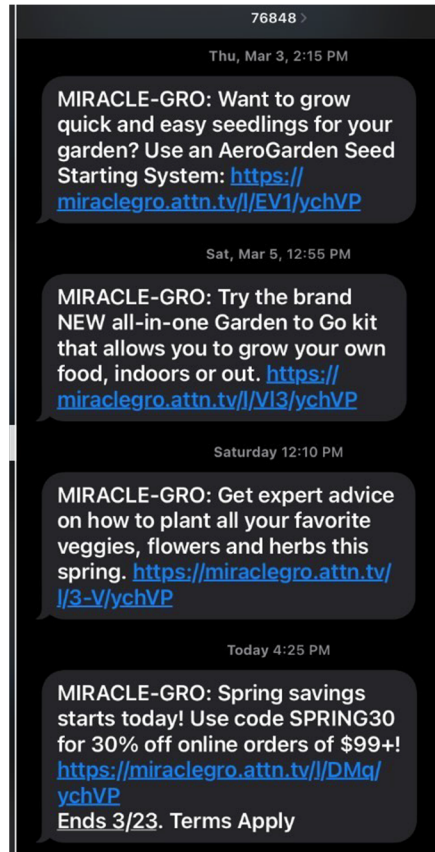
76848 >

Thu, Mar 3, 2:15 PM

MIRACLE-GRO: Want to grow quick and easy seedlings for your garden? Use an AeroGarden Seed Starting System: https://miraclegro.attn.tv/l/EV1/ychVP

Sat, Mar 5, 12:55 PM

MIRACLE-GRO: Try the brand NEW all-in-one Garden to Go kit that allows you to grow your own food, indoors or out. https://miraclegro.attn.tv/l/Vl3/ychVP

Saturday 12:10 PM

MIRACLE-GRO: Get expert advice on how to plant all your favorite veggies, flowers and herbs this spring. https://miraclegro.attn.tv/l/3-V/ychVP

Today 4:25 PM

MIRACLE-GRO: Spring savings starts today! Use code SPRING30 for 30% off online orders of $99+! https://miraclegro.attn.tv/l/DMq/ychVP
Ends 3/23. Terms Apply